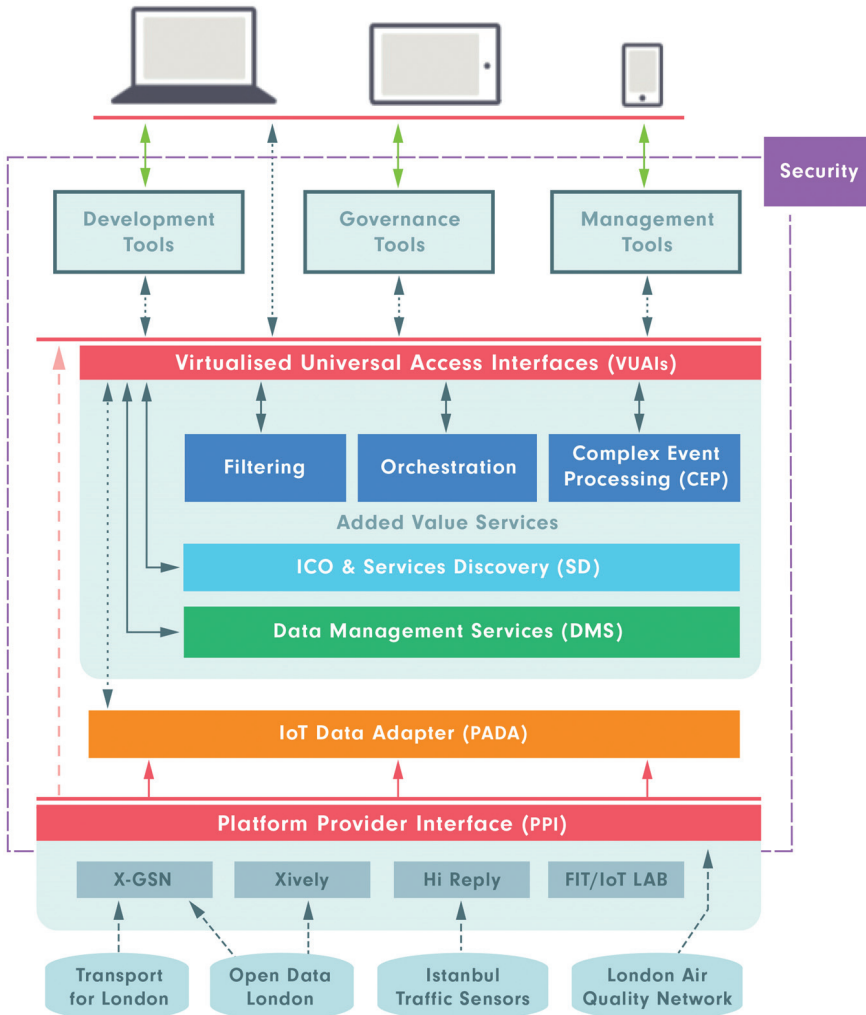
Security

Development Tools

Governance Tools

Management Tools

Virtualised Universal Access Interfaces (VUAIs)

Filtering

Orchestration

Complex Event Processing (CEP)

Added Value Services

ICO & Services Discovery (SD)

Data Management Services (DMS)

IoT Data Adapter (PADA)

Platform Provider Interface (PPI)

X-GSN

Xively

Hi Reply

FIT/IoT LAB

Transport for London

Open Data London

Istanbul Traffic Sensors

London Air Quality Network